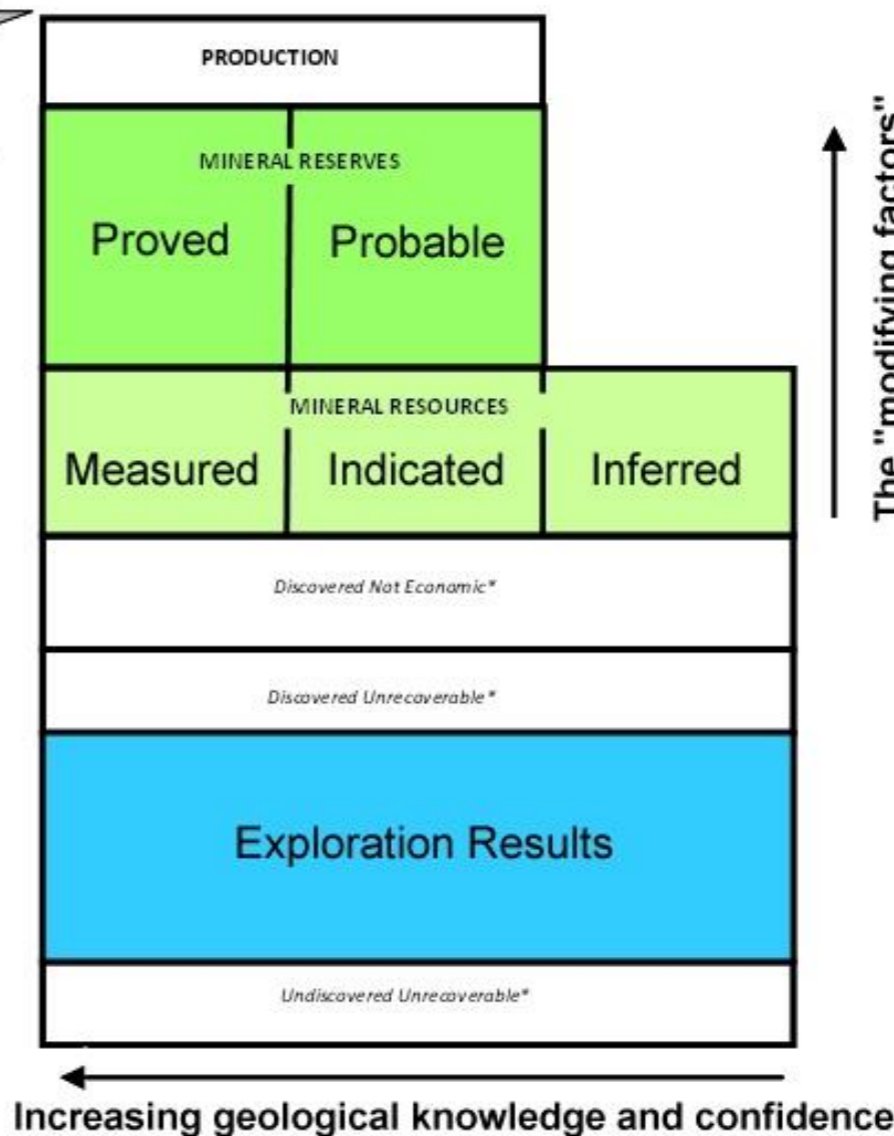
PRODUCTION

MINERAL RESERVES

Proved

Probable

MINERAL RESOURCES

Measured

Indicated

Inferred

Discovered Not Economic*

Discovered Unrecoverable*

Exploration Results

Undiscovered Unrecoverable*

The "modifying factors"

Increasing geological knowledge and confidence